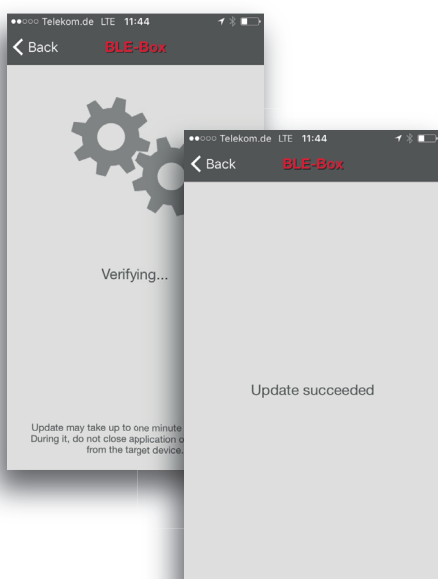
●●○○○ Telekom.de LTE 11:44

Back BLE-Box

Verifying...

Update may take up to one minute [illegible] During it, do not close application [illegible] from the target device.

●●○○○ Telekom.de LTE 11:44

Back BLE-Box

Update succeeded